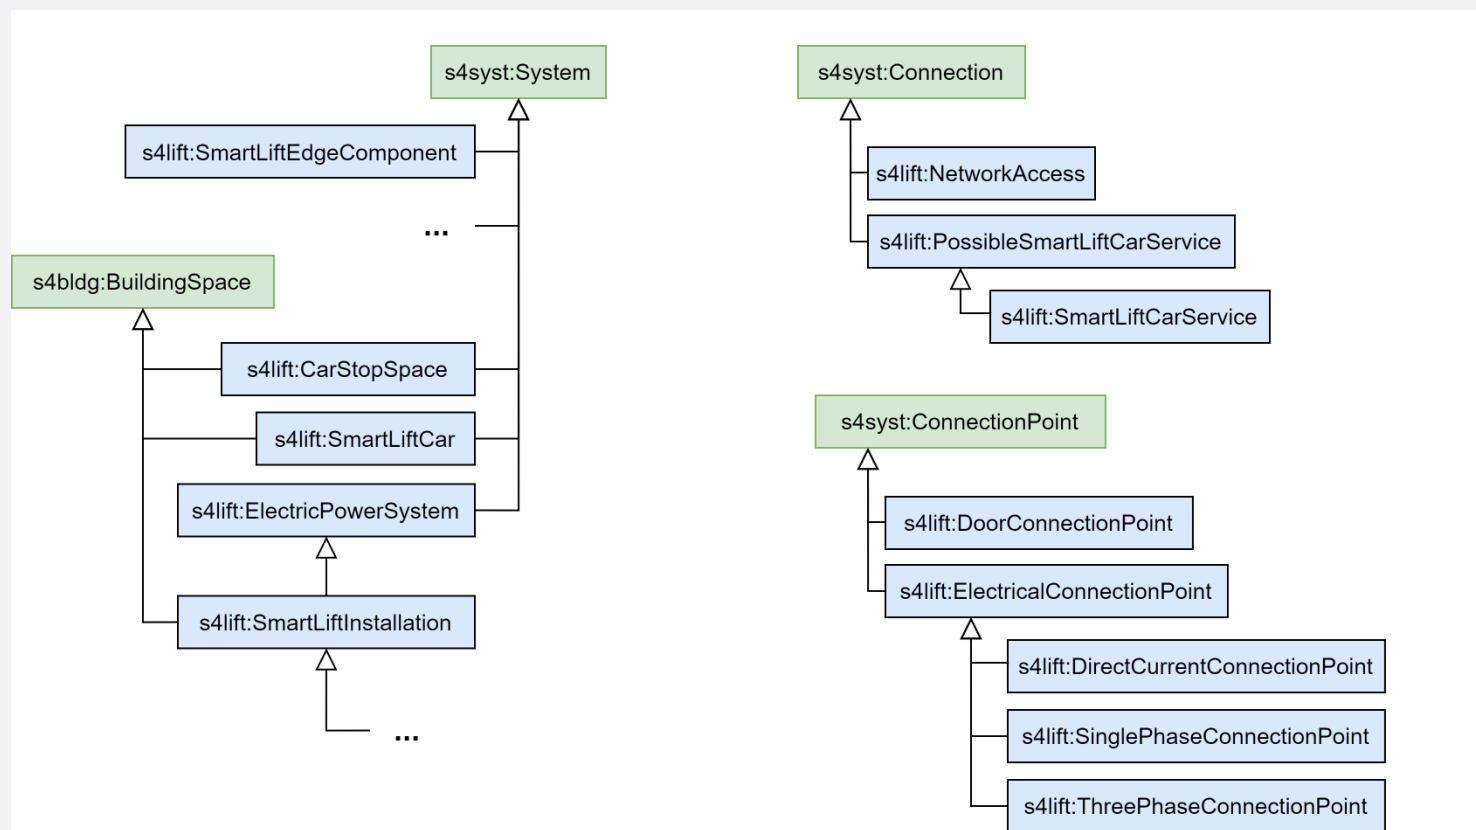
s4syst:System

s4lift:SmartLiftEdgeComponent

...

s4bldg:BuildingSpace

s4lift:CarStopSpace

s4lift:SmartLiftCar

s4lift:ElectricPowerSystem

s4lift:SmartLiftInstallation

...

s4syst:Connection

s4lift:NetworkAccess

s4lift:PossibleSmartLiftCarService

s4lift:SmartLiftCarService

s4syst:ConnectionPoint

s4lift:DoorConnectionPoint

s4lift:ElectricalConnectionPoint

s4lift:DirectCurrentConnectionPoint

s4lift:SinglePhaseConnectionPoint

s4lift:ThreePhaseConnectionPoint